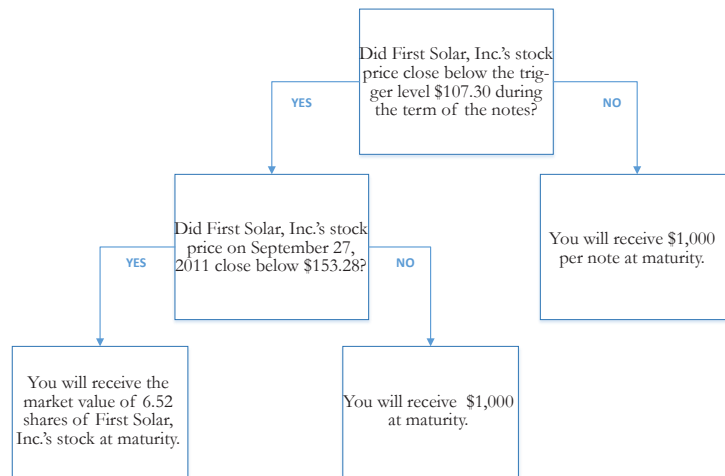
Did First Solar, Inc.'s stock price close below the trigger level $107.30 during the term of the notes?

YES

NO

Did First Solar, Inc.'s stock price on September 27, 2011 close below $153.28?

You will receive $1,000 per note at maturity.

YES

NO

You will receive the market value of 6.52 shares of First Solar, Inc.'s stock at maturity.

You will receive $1,000 at maturity.